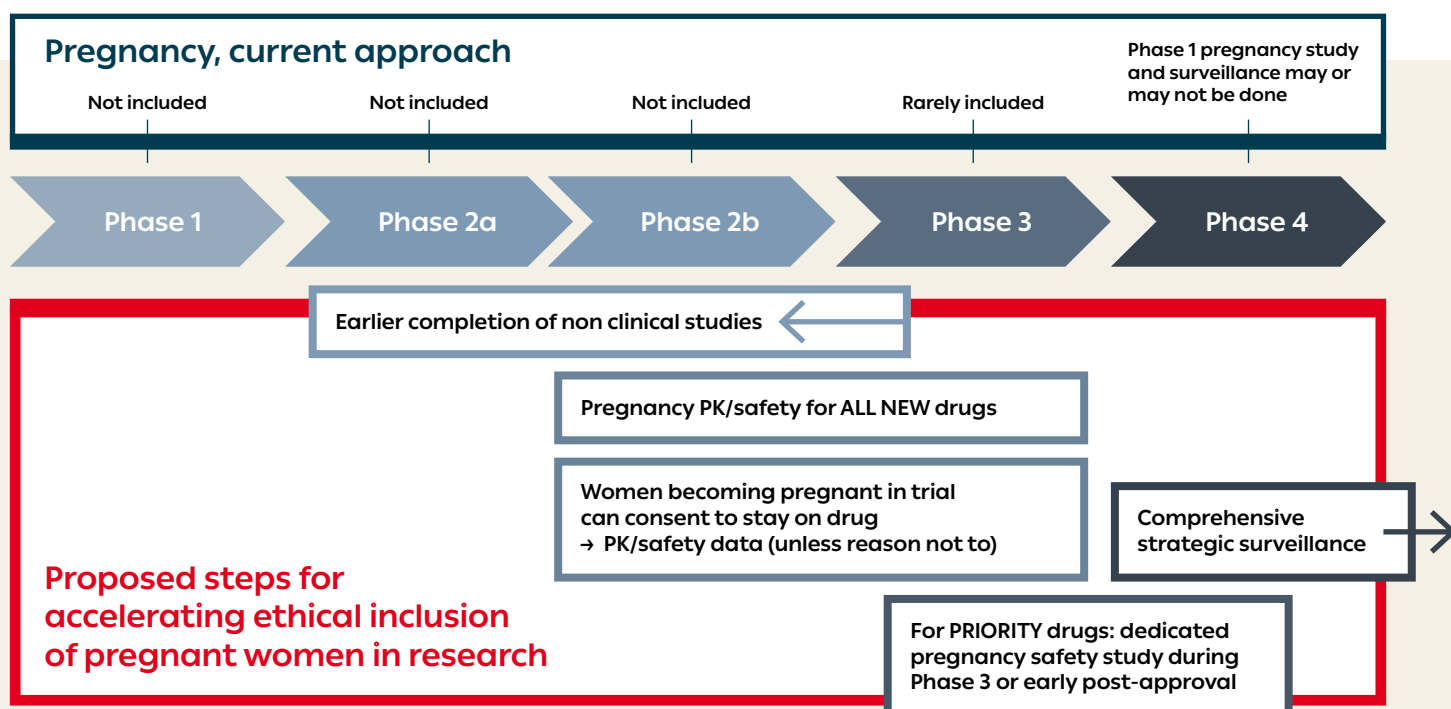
Pregnancy, current approach

Not included

Not included

Not included

Rarely included

Phase 1 pregnancy study and surveillance may or may not be done

Phase 1

Phase 2a

Phase 2b

Phase 3

Phase 4

Earlier completion of non clinical studies

Pregnancy PK/safety for ALL NEW drugs

Women becoming pregnant in trial can consent to stay on drug
→ PK/safety data (unless reason not to)

Comprehensive strategic surveillance

Proposed steps for accelerating ethical inclusion of pregnant women in research

For PRIORITY drugs: dedicated pregnancy safety study during Phase 3 or early post-approval